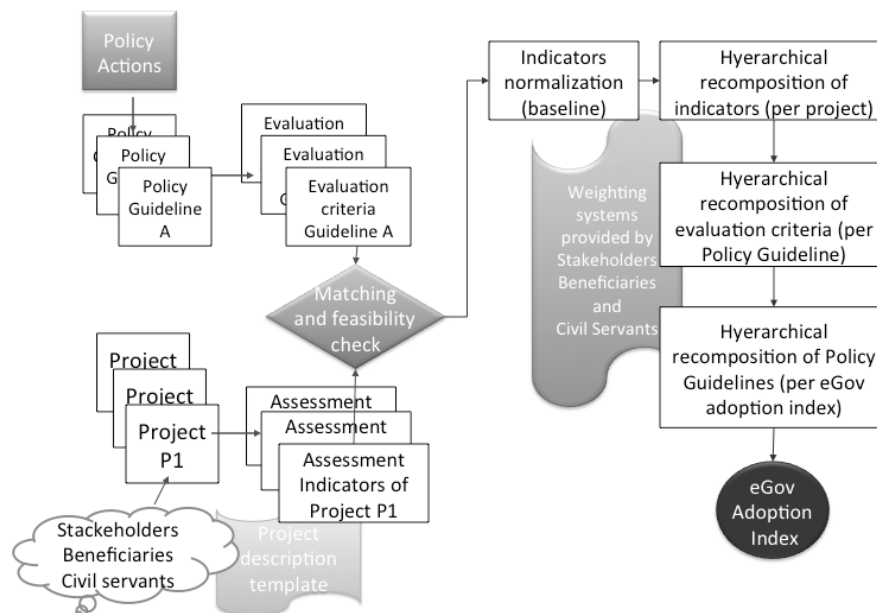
Policy Actions

Policy G

Policy G

Policy Guideline A

Evaluation

Evaluation C

Evaluation criteria Guideline A

Matching and feasibility check

Project

Project

Project P1

Assessment

Assessment

Assessment Indicators of Project P1

Stackeholders Beneficiaries Civil servants

Project description template

Indicators normalization (baseline)

Weighting systems provided by Stakeholders Beneficiaries and Civil Servants

Hyerarchical recomposition of indicators (per project)

Hyerarchical recomposition of evaluation criteria (per Policy Guideline)

Hyerarchical recomposition of Policy Guidelines (per eGov adoption index)

eGov Adoption Index